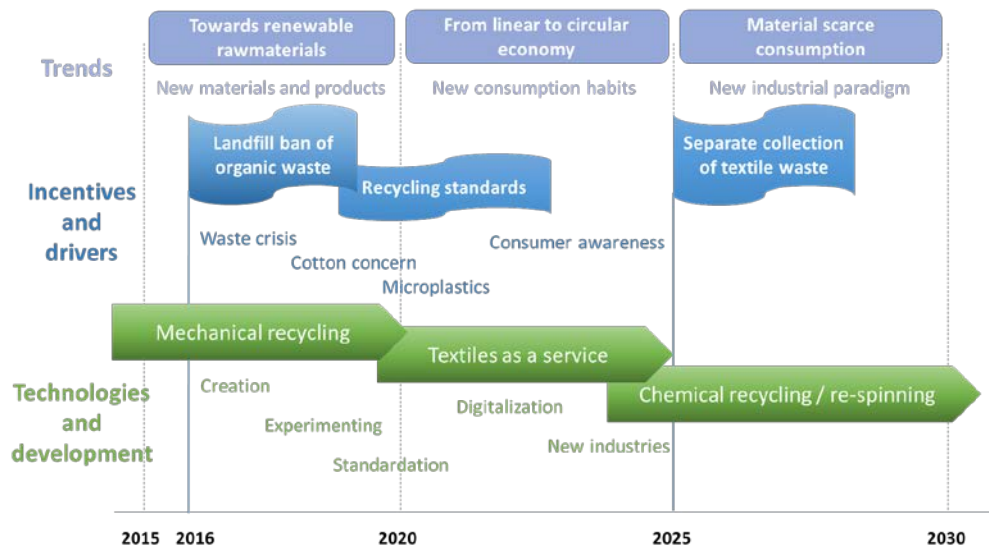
Towards renewable rawmaterials

From linear to circular economy

Material scarce consumption

Trends

New materials and products

New consumption habits

New industrial paradigm

Landfill ban of organic waste

Recycling standards

Separate collection of textile waste

Incentives and drivers

Waste crisis

Cotton concern

Microplastics

Consumer awareness

Mechanical recycling

Textiles as a service

Chemical recycling / re-spinning

Technologies and development

Creation

Experimenting

Standardation

Digitalization

New industries

2015 2016 2020 2025 2030